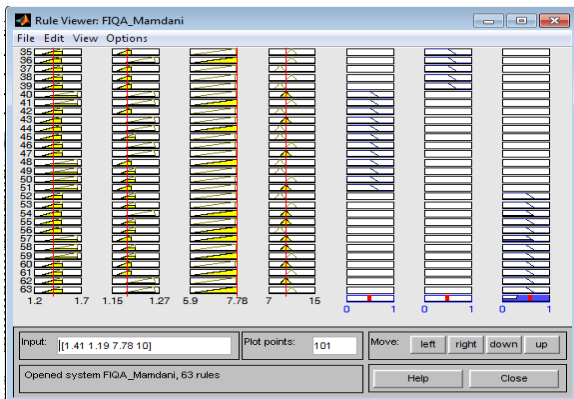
Rule Viewer: FIQA_Mamdani

File Edit View Options

35
36
37
38
39
40
41
42
43
44
45
46
47
48
49
50
51
52
53
54
55
56
57
58
59
60
61
62
63

1.2 1.7 1.15 1.27 5.9 7.78 7 15 0 1 0 1 0 1

Input: [1.41 1.19 7.78 10]

Plot points: 101

Move: left right down up

Opened system FIQA_Mamdani, 63 rules

Help Close